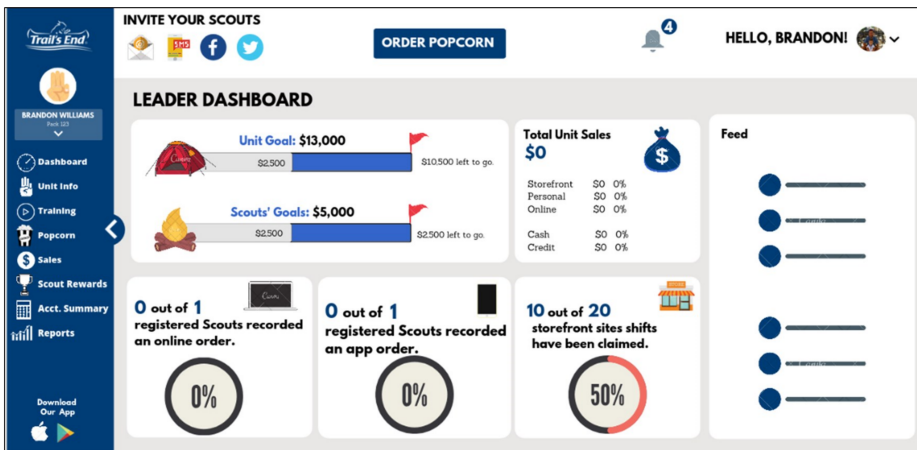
Trail's End

BRANDON WILLIAMS
Pack 123

Dashboard
Unit Info
Training
Popcorn
Sales
Scout Rewards
Acct. Summary
Reports

Download Our App

INVITE YOUR SCOUTS

ORDER POPCORN

4

HELLO, BRANDON!

LEADER DASHBOARD

Unit Goal: $13,000
$2,500
$10,500 left to go.

Scouts' Goals: $5,000
$2,500
$2,500 left to go.

Total Unit Sales
$0

| | | |
|---|---|---|
| Storefront | $0 | 0% |
| Personal | $0 | 0% |
| Online | $0 | 0% |
| Cash | $0 | 0% |
| Credit | $0 | 0% |

Feed

0 out of 1 registered Scouts recorded an online order.
0%

0 out of 1 registered Scouts recorded an app order.
0%

10 out of 20 storefront sites shifts have been claimed.
50%